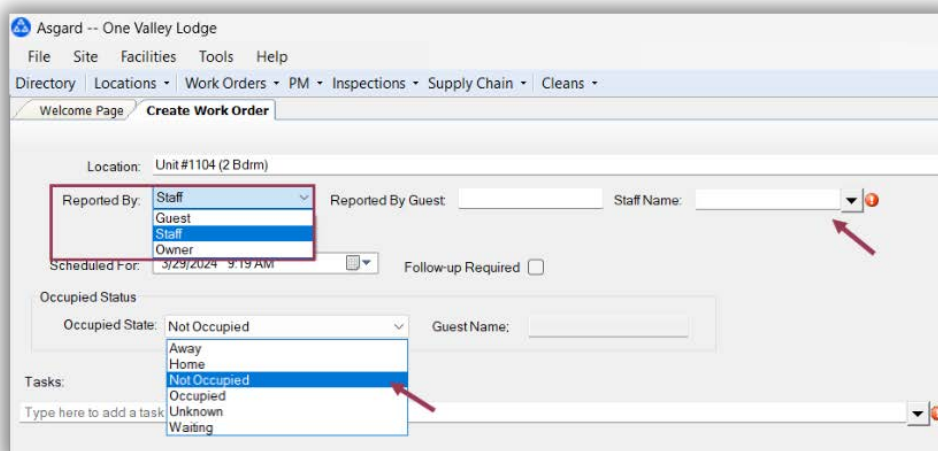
Asgard -- One Valley Lodge

File Site Facilities Tools Help

Directory | Locations ▾ | Work Orders ▾ | PM ▾ | Inspections ▾ | Supply Chain ▾ | Cleans ▾

Welcome Page | Create Work Order

Location: Unit #1104 (2 Bdrm)

Reported By: Staff

Guest
Staff
Owner

Reported By Guest:

Staff Name:

Scheduled For: 3/29/2024 9:19 AM

Follow-up Required

Occupied Status

Occupied State: Not Occupied

Guest Name:

Away
Home
Not Occupied
Occupied
Unknown
Waiting

Tasks:

Type here to add a task